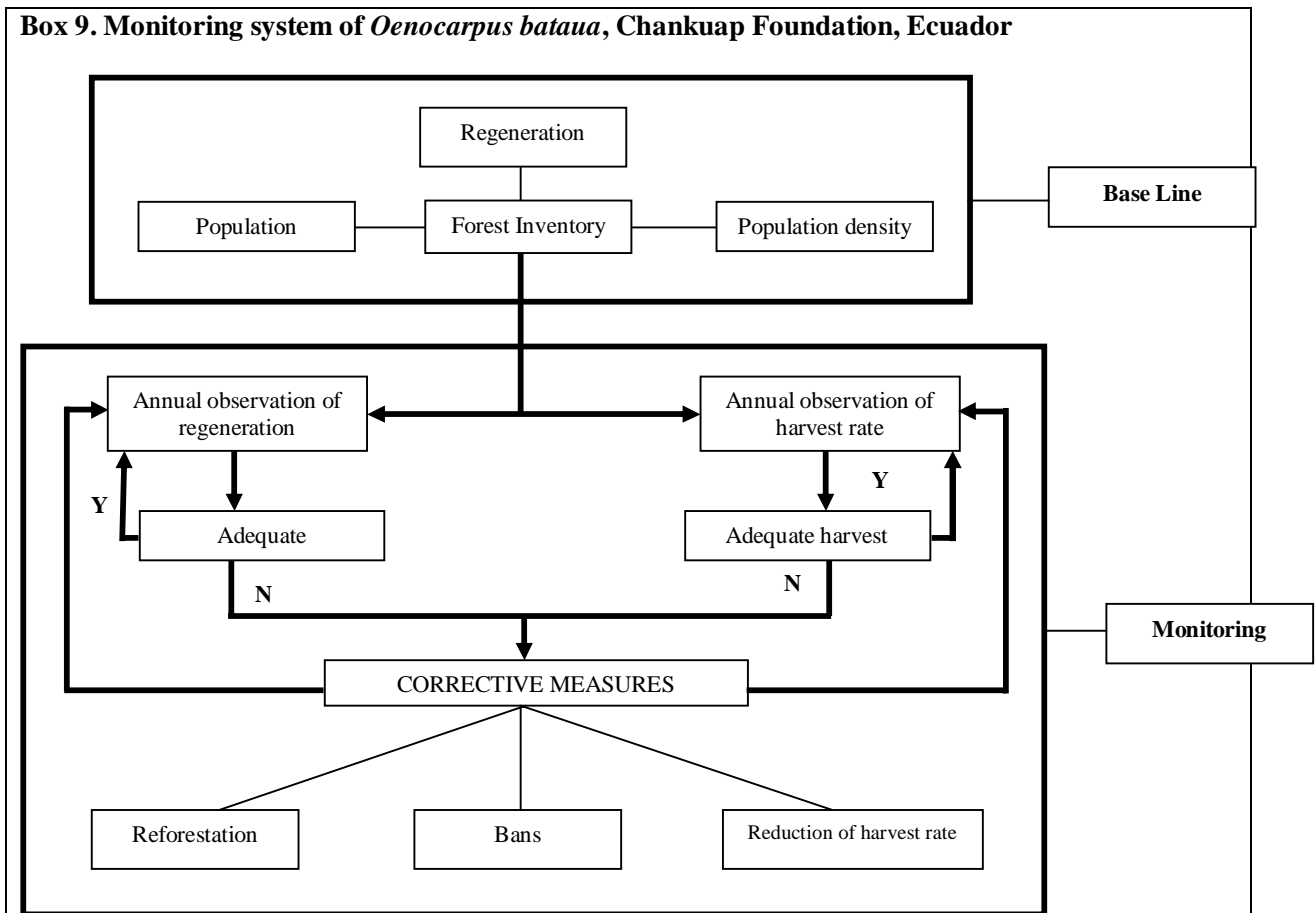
**Box 9. Monitoring system of *Oenocarpus bataua*, Chankuap Foundation, Ecuador**

Regeneration

Population

Forest Inventory

Population density

**Base Line**

Annual observation of regeneration

Annual observation of harvest rate

Y

Adequate

Y

Adequate harvest

N

N

**Monitoring**

CORRECTIVE MEASURES

Reforestation

Bans

Reduction of harvest rate